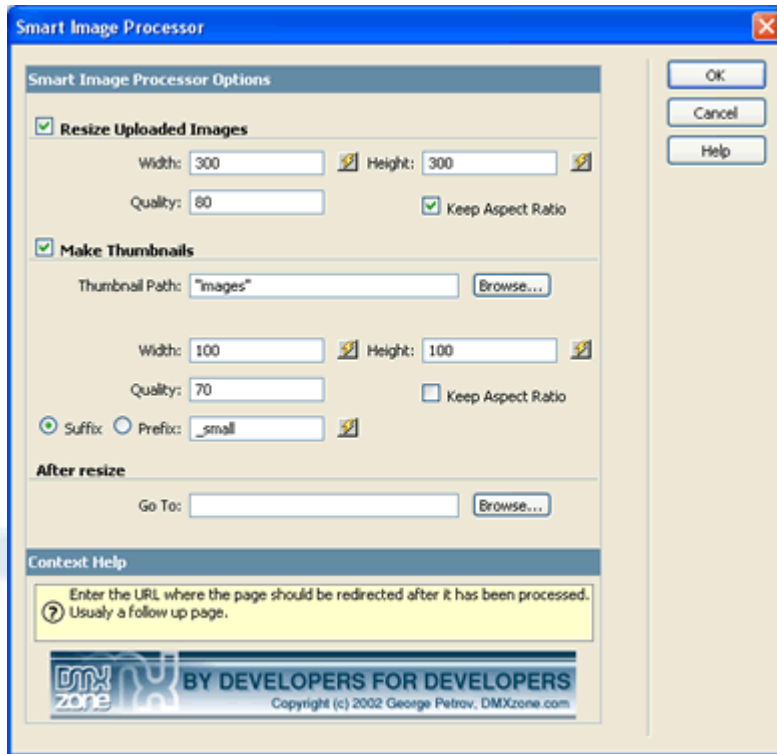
Smart Image Processor

Smart Image Processor Options

Resize Uploaded Images

Width: 300 Height: 300

Quality: 80 Keep Aspect Ratio

Make Thumbnails

Thumbnail Path: "images" Browse...

Width: 100 Height: 100

Quality: 70 Keep Aspect Ratio

Suffix Prefix: _small

After resize

Go To: Browse...

Context Help

Enter the URL where the page should be redirected after it has been processed. Usualy a follow up page.

DMX zone BY DEVELOPERS FOR DEVELOPERS Copyright (c) 2002 George Petrov, DMXzone.com

OK

Cancel

Help